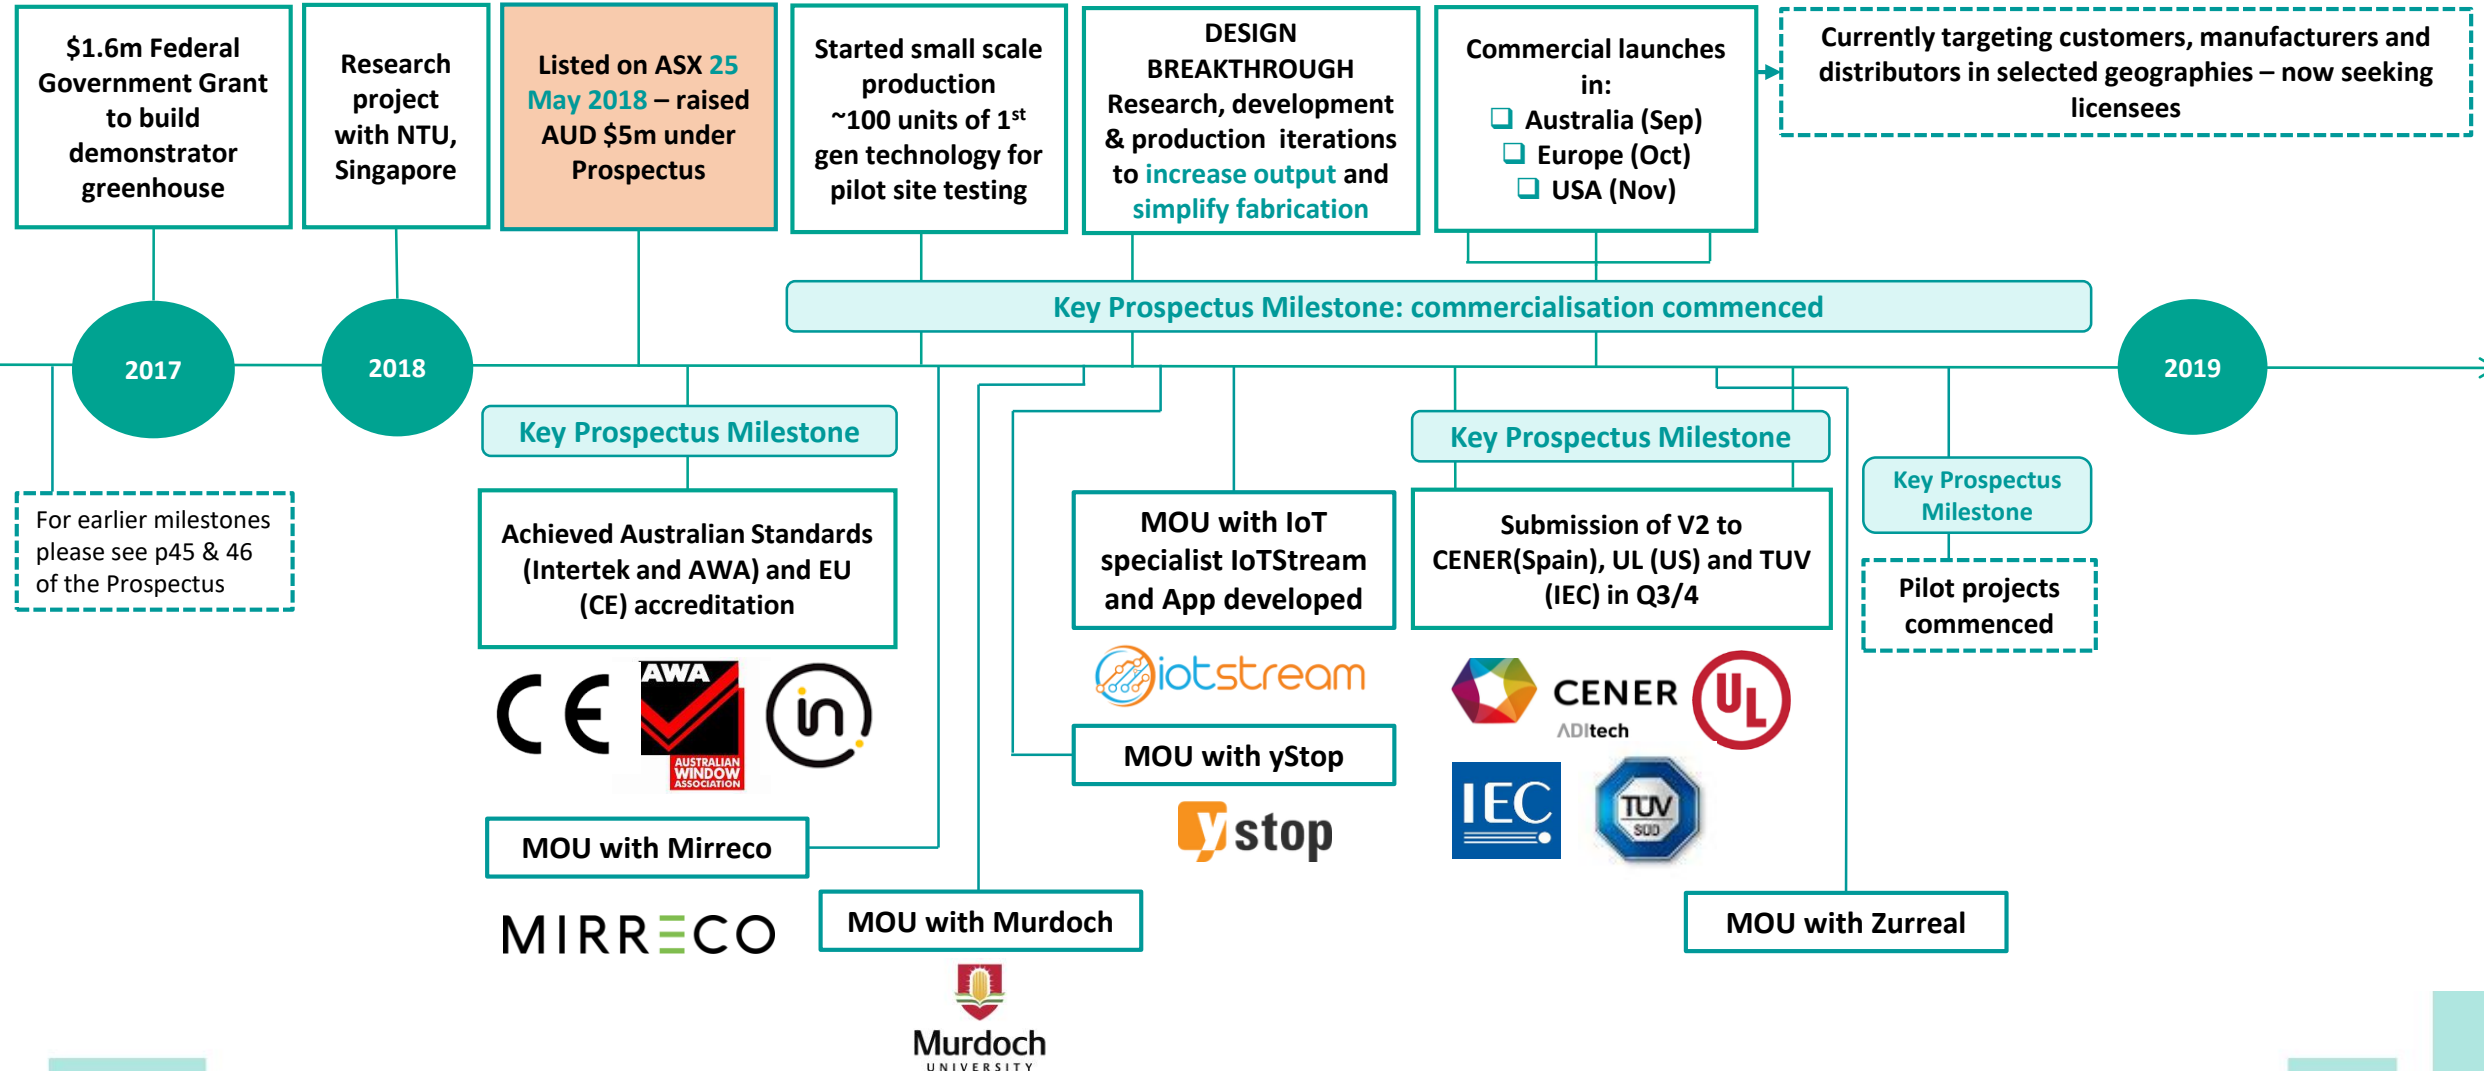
$1.6m Federal Government Grant to build demonstrator greenhouse

Research project with NTU, Singapore

Listed on ASX 25 May 2018 – raised AUD $5m under Prospectus

Started small scale production ~100 units of 1$^{st}$ gen technology for pilot site testing

DESIGN BREAKTHROUGH Research, development & production iterations to increase output and simplify fabrication

Commercial launches in:
❑ Australia (Sep)
❑ Europe (Oct)
❑ USA (Nov)

Currently targeting customers, manufacturers and distributors in selected geographies – now seeking licensees

Key Prospectus Milestone: commercialisation commenced

2017

2018

2019

For earlier milestones please see p45 & 46 of the Prospectus

Key Prospectus Milestone

Achieved Australian Standards (Intertek and AWA) and EU (CE) accreditation

CE AWA AUSTRALIAN WINDOW ASSOCIATION in

MOU with Mirreco

MIRRECO

MOU with Murdoch

Murdoch UNIVERSITY

MOU with IoT specialist IoTStream and App developed

iotstream

MOU with yStop

ystop

Key Prospectus Milestone

Submission of V2 to CENER(Spain), UL (US) and TUV (IEC) in Q3/4

CENER ADItech UL

IEC TÜV SÜD

MOU with Zurreal

Key Prospectus Milestone

Pilot projects commenced